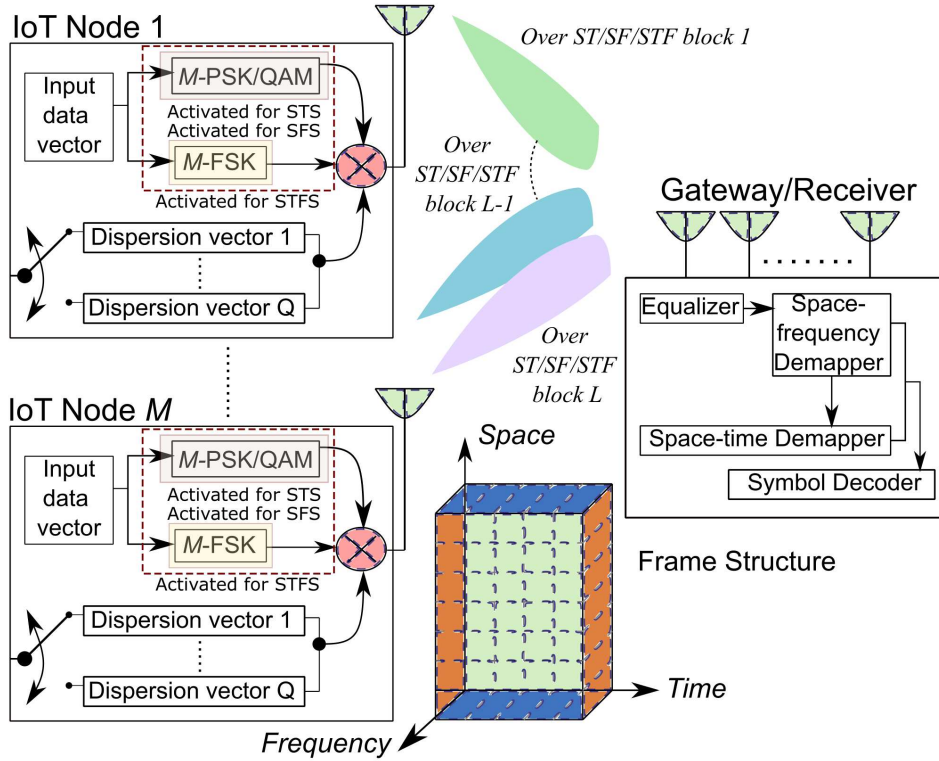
IoT Node 1

Input data vector

$M$-PSK/QAM

Activated for STS
Activated for SFS

$M$-FSK

Activated for STFS

Dispersion vector 1

Dispersion vector Q

Over ST/SF/STF block 1

Over ST/SF/STF block L-1

Over ST/SF/STF block L

Gateway/Receiver

Equalizer

Space-frequency Demapper

Space-time Demapper

Symbol Decoder

IoT Node $M$

Input data vector

$M$-PSK/QAM

Activated for STS
Activated for SFS

$M$-FSK

Activated for STFS

Dispersion vector 1

Dispersion vector Q

Space

Time

Frequency

Frame Structure